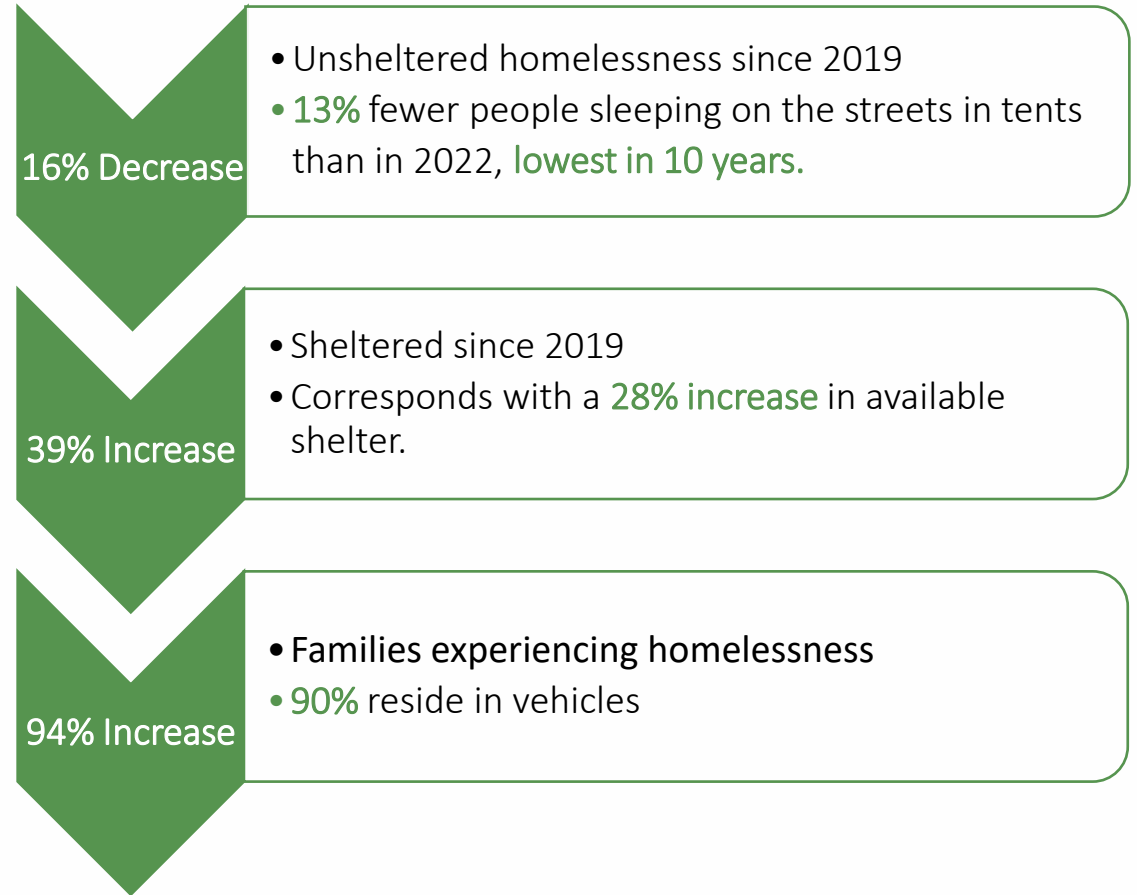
16% Decrease

• Unsheltered homelessness since 2019
• 13% fewer people sleeping on the streets in tents than in 2022, lowest in 10 years.

39% Increase

• Sheltered since 2019
• Corresponds with a 28% increase in available shelter.

94% Increase

• Families experiencing homelessness
• 90% reside in vehicles